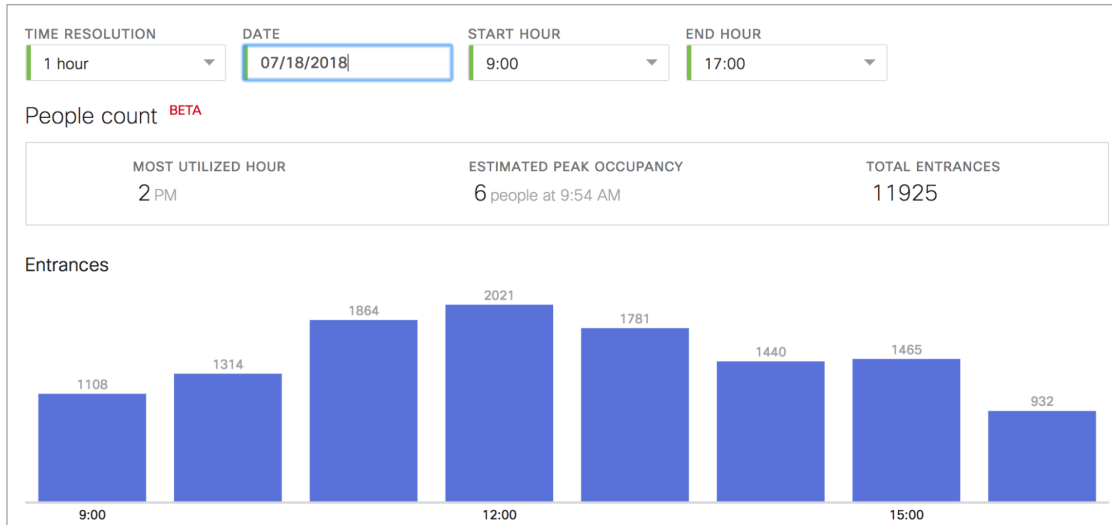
TIME RESOLUTION
1 hour

DATE
07/18/2018

START HOUR
9:00

END HOUR
17:00

People count BETA

MOST UTILIZED HOUR
2 PM

ESTIMATED PEAK OCCUPANCY
6 people at 9:54 AM

TOTAL ENTRANCES
11925

Entrances

1108
1314
1864
2021
1781
1440
1465
932

9:00
12:00
15:00